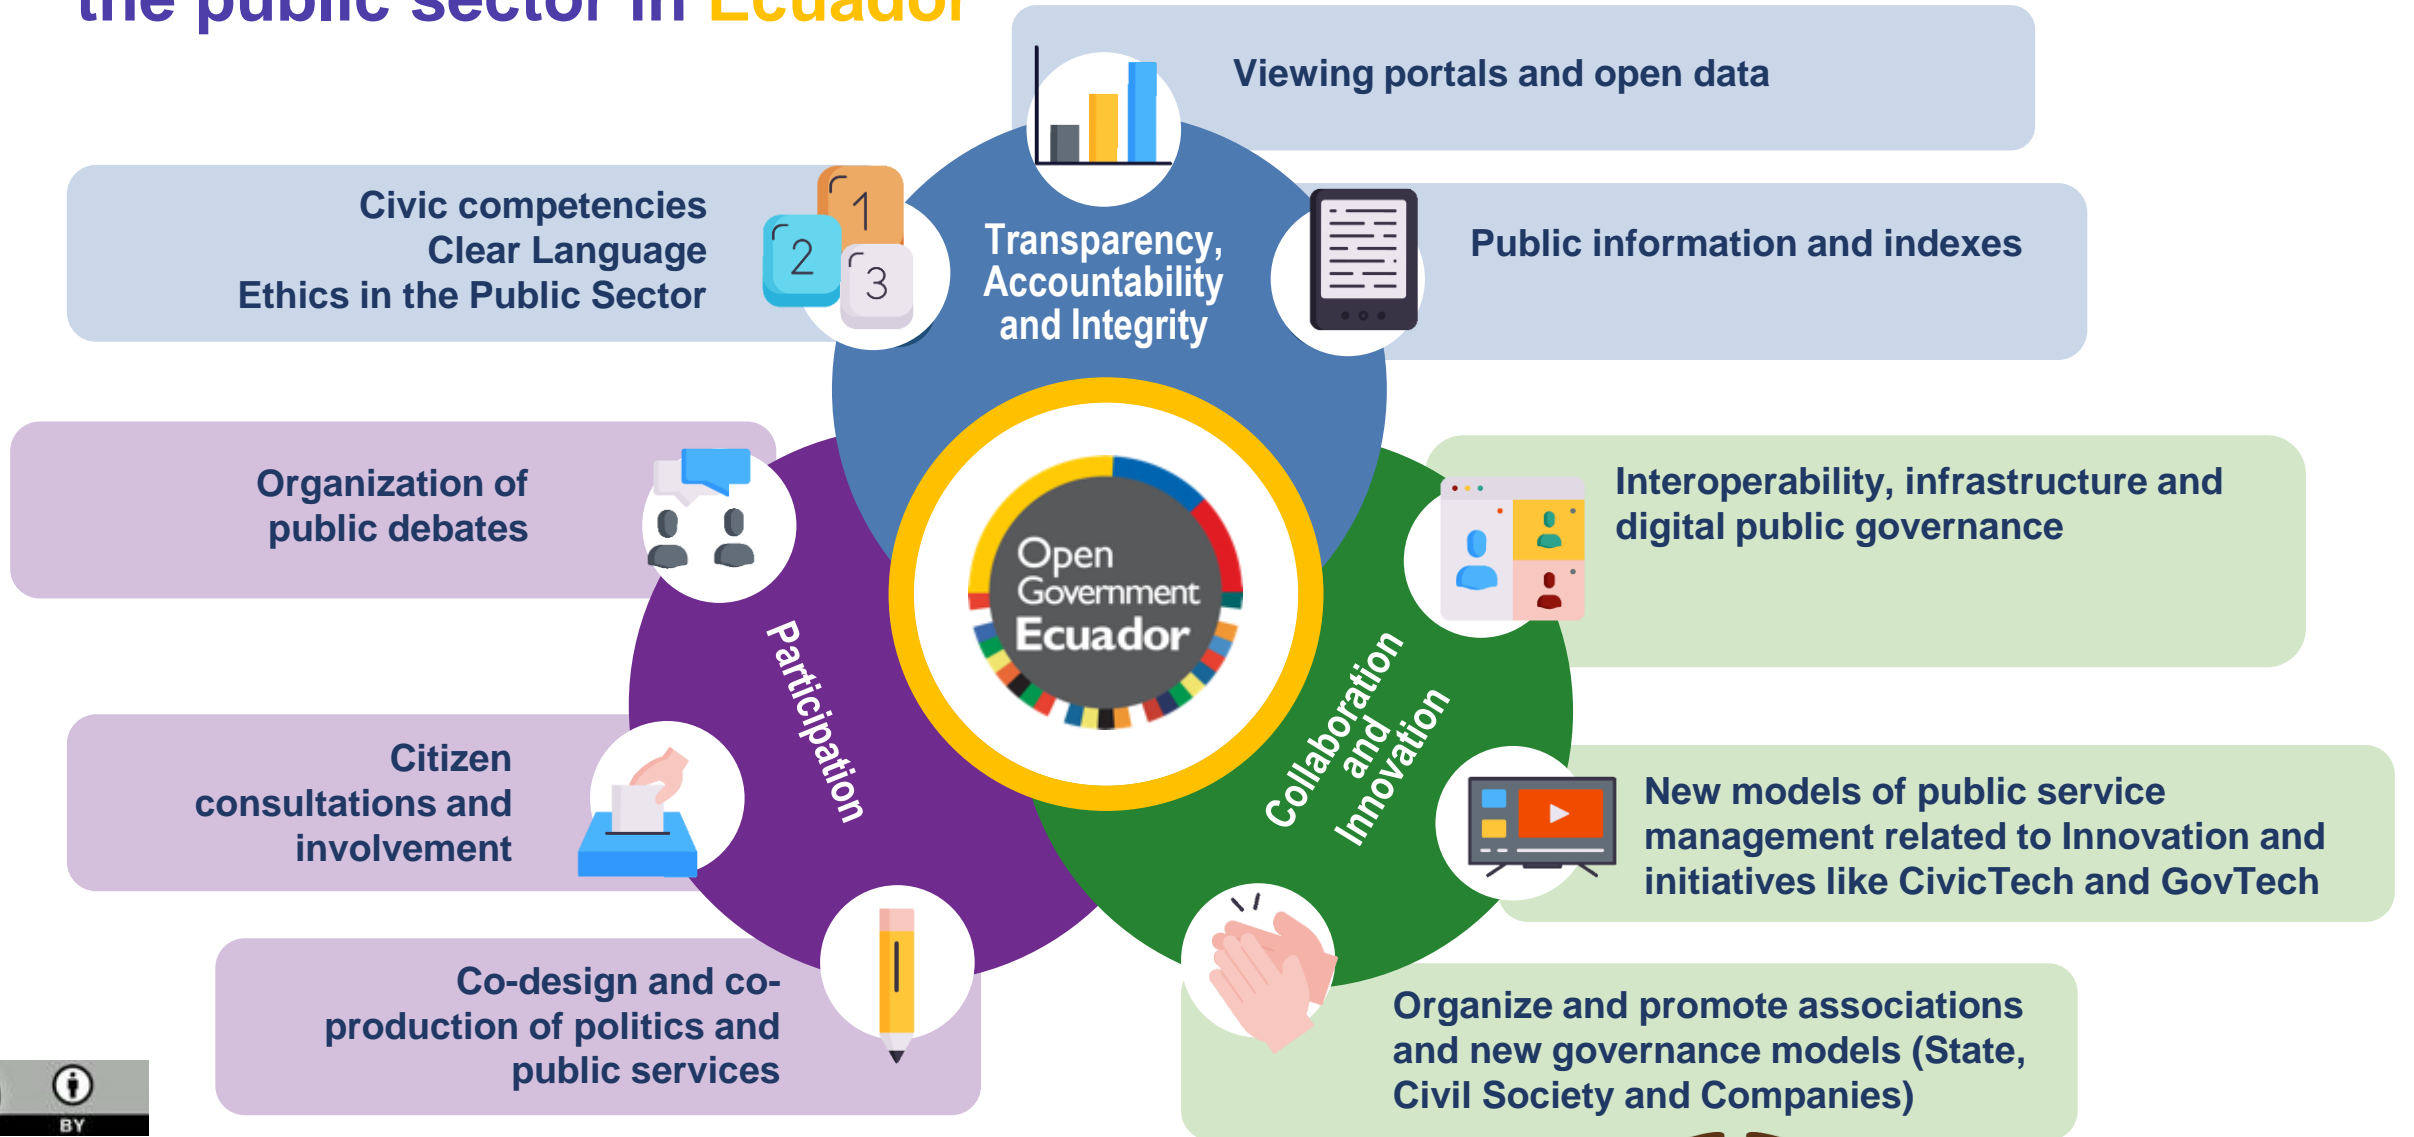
the public sector in Ecuador

Viewing portals and open data

Civic competencies
Clear Language
Ethics in the Public Sector

1
2
3

Transparency, Accountability and Integrity

Public information and indexes

Organization of public debates

Open Government Ecuador

Interoperability, infrastructure and digital public governance

Participation

Collaboration and Innovation

Citizen consultations and involvement

New models of public service management related to Innovation and initiatives like CivicTech and GovTech

Co-design and co-production of politics and public services

Organize and promote associations and new governance models (State, Civil Society and Companies)

BY